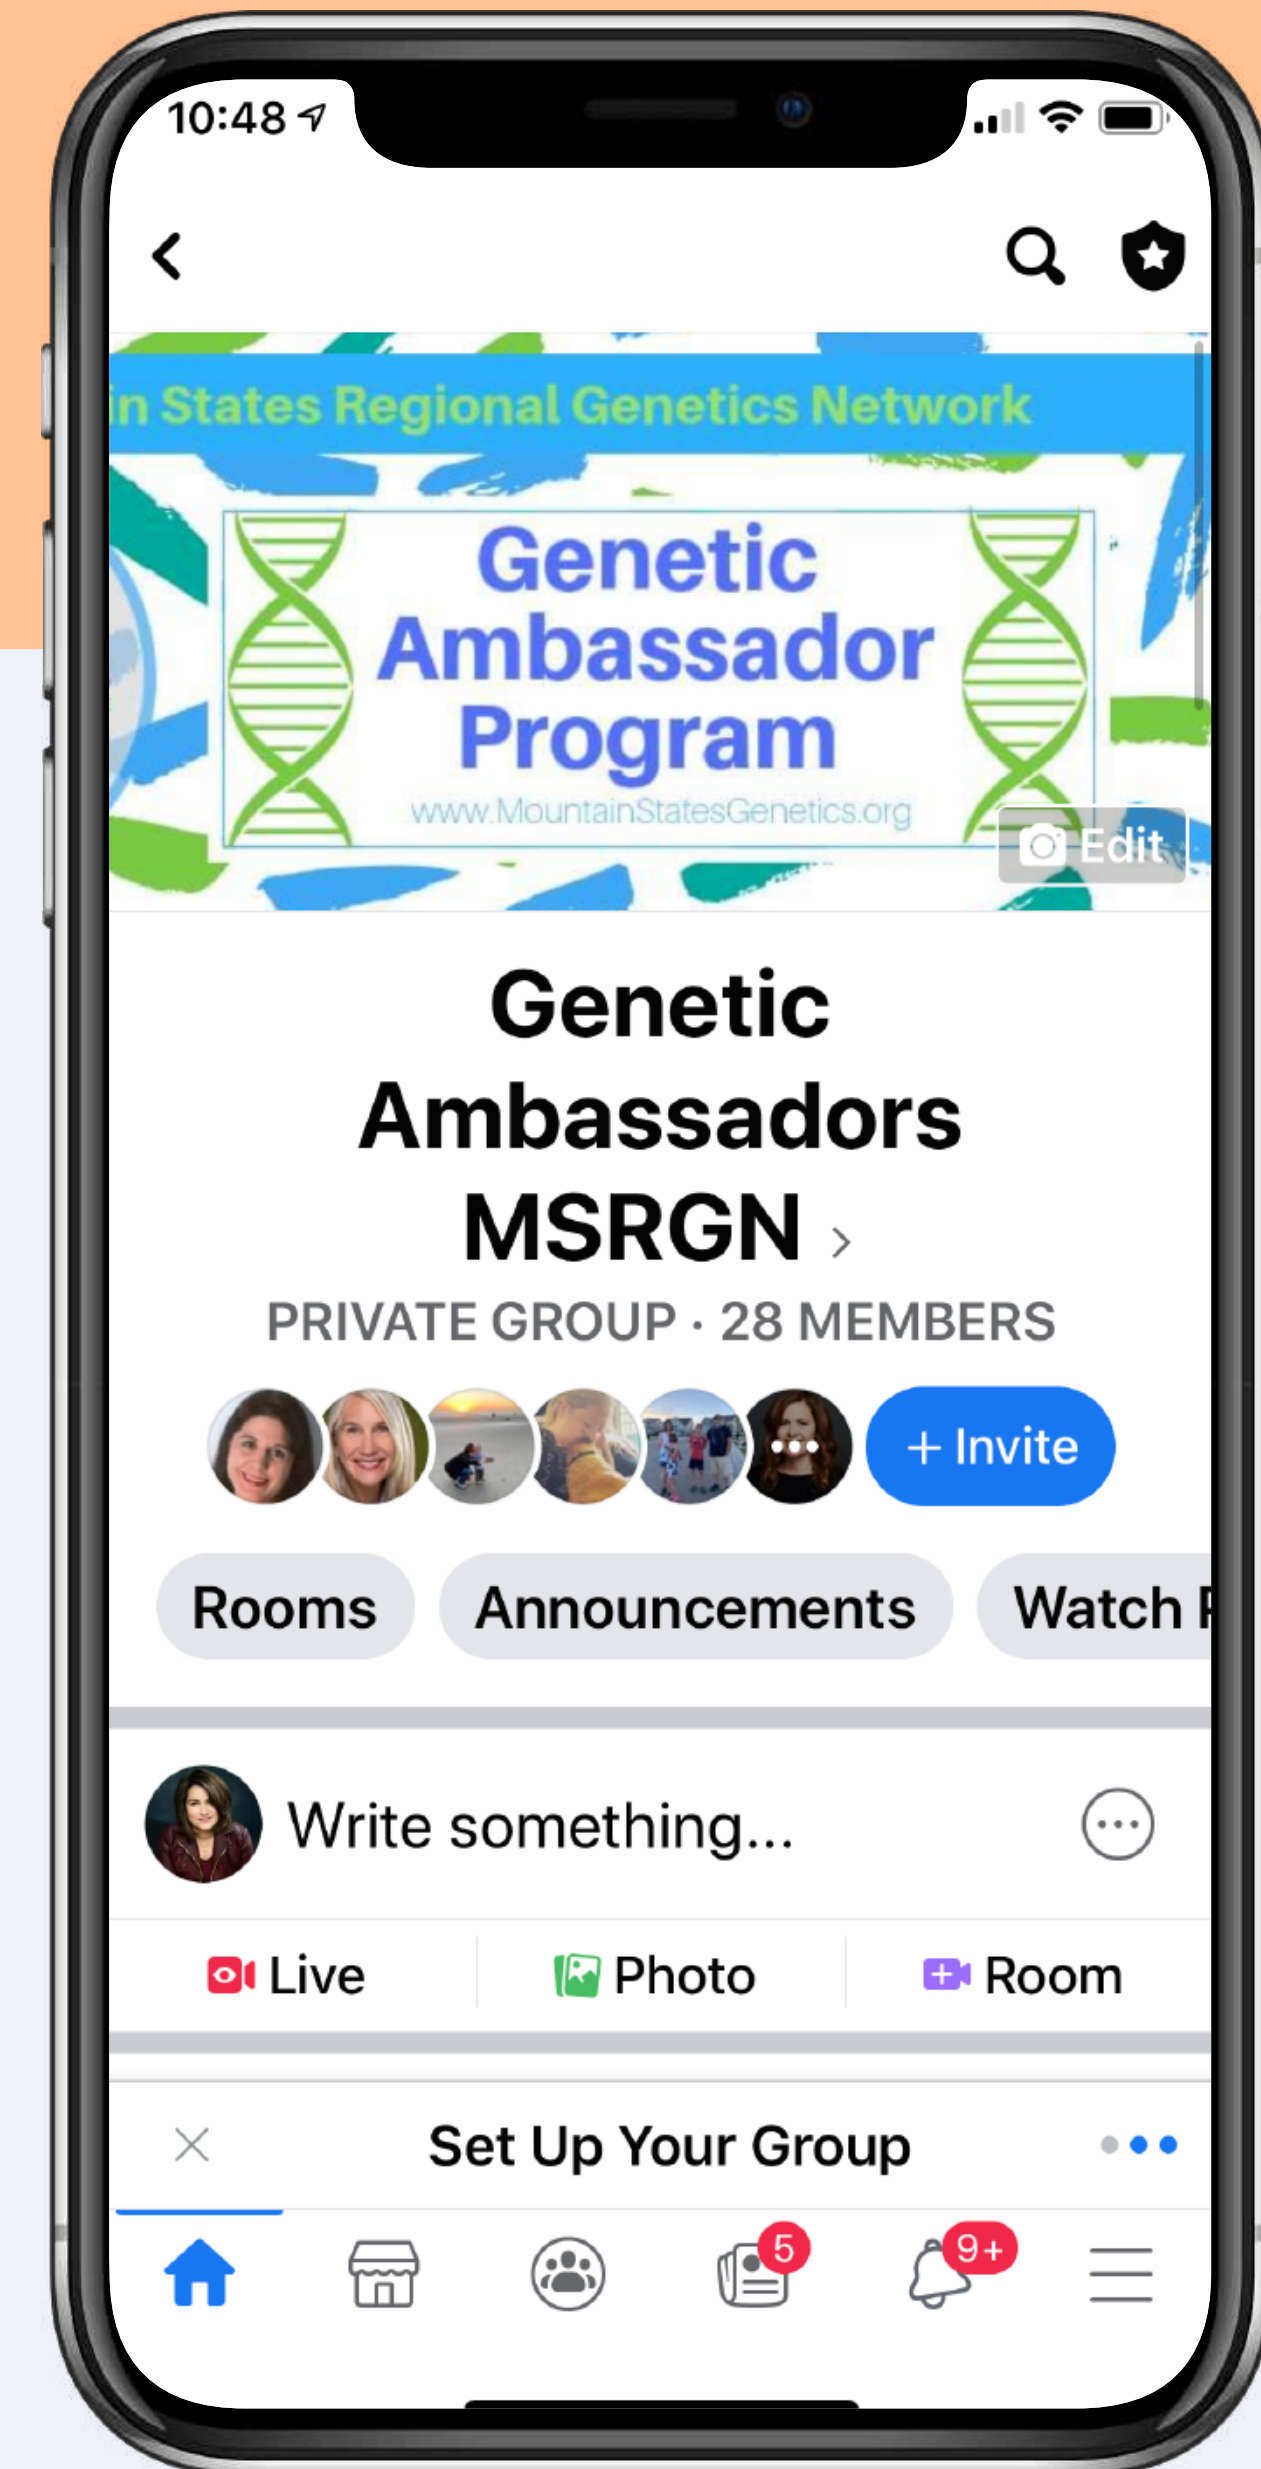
10:48

in States Regional Genetics Network

Genetic Ambassador Program

www.MountainStatesGenetics.org

Edit

Genetic Ambassadors MSRGN ›

PRIVATE GROUP · 28 MEMBERS

+ Invite

Rooms

Announcements

Watch P

Write something...

Live

Photo

Room

Set Up Your Group

5

9+